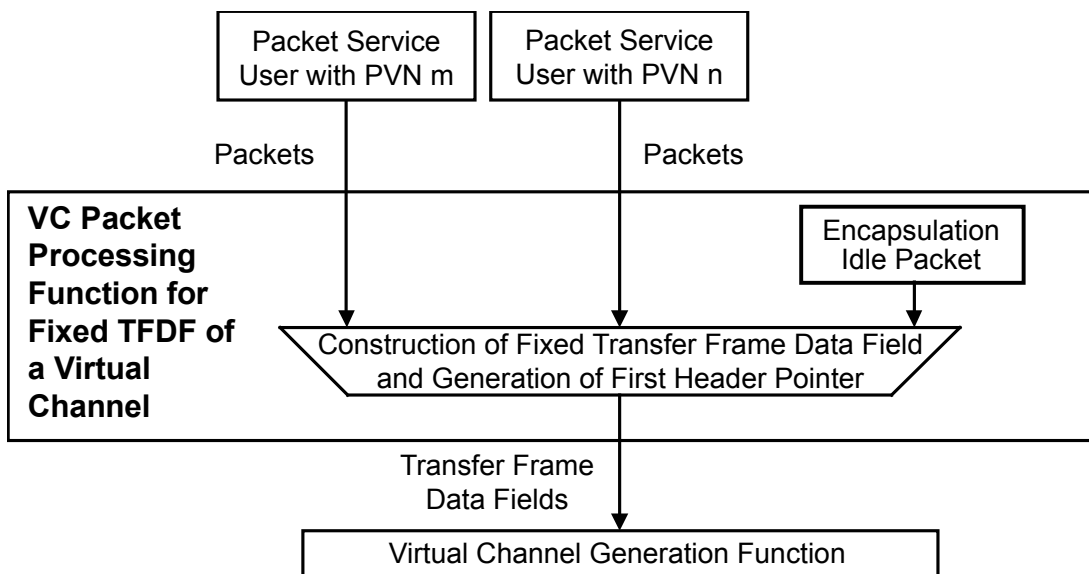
Packet Service User with PVN m

Packet Service User with PVN n

Packets

Packets

VC Packet Processing Function for Fixed TFDF of a Virtual Channel

Encapsulation Idle Packet

Construction of Fixed Transfer Frame Data Field and Generation of First Header Pointer

Transfer Frame Data Fields

Virtual Channel Generation Function